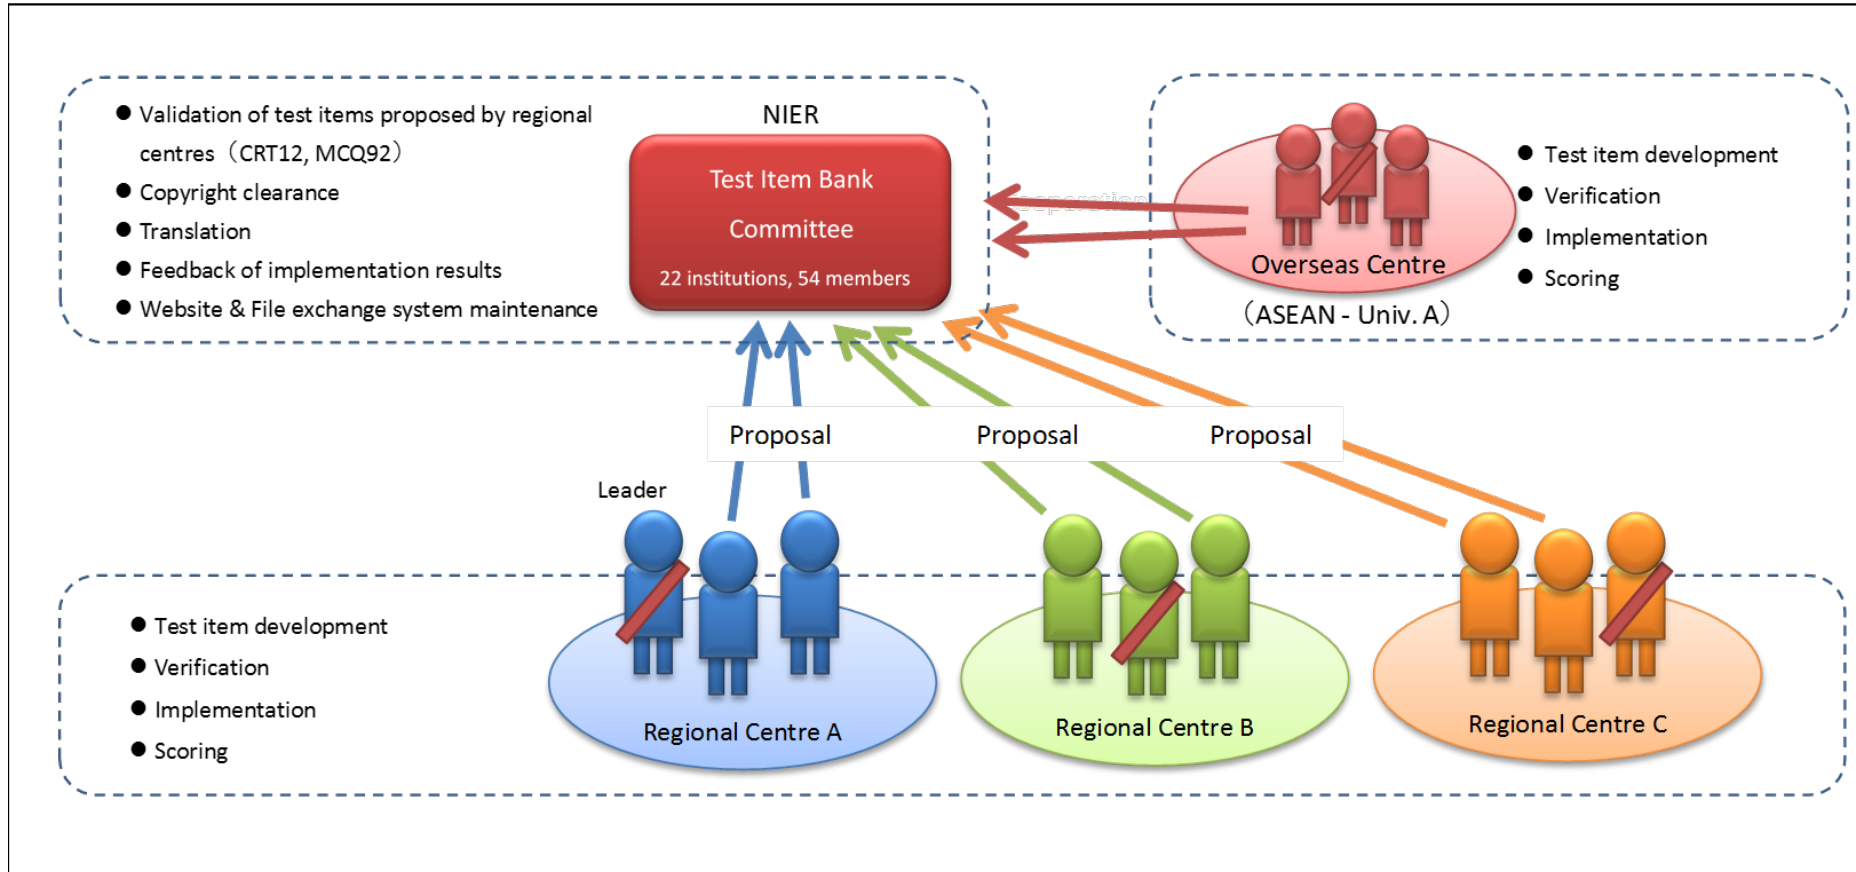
- Validation of test items proposed by regional centres（CRT12, MCQ92）
- Copyright clearance
- Translation
- Feedback of implementation results
- Website & File exchange system maintenance

NIER

Test Item Bank Committee

22 institutions, 54 members

Cooperation

Overseas Centre

（ASEAN - Univ. A）

- Test item development
- Verification
- Implementation
- Scoring

Proposal Proposal Proposal

Leader

- Test item development
- Verification
- Implementation
- Scoring

Regional Centre A

Regional Centre B

Regional Centre C